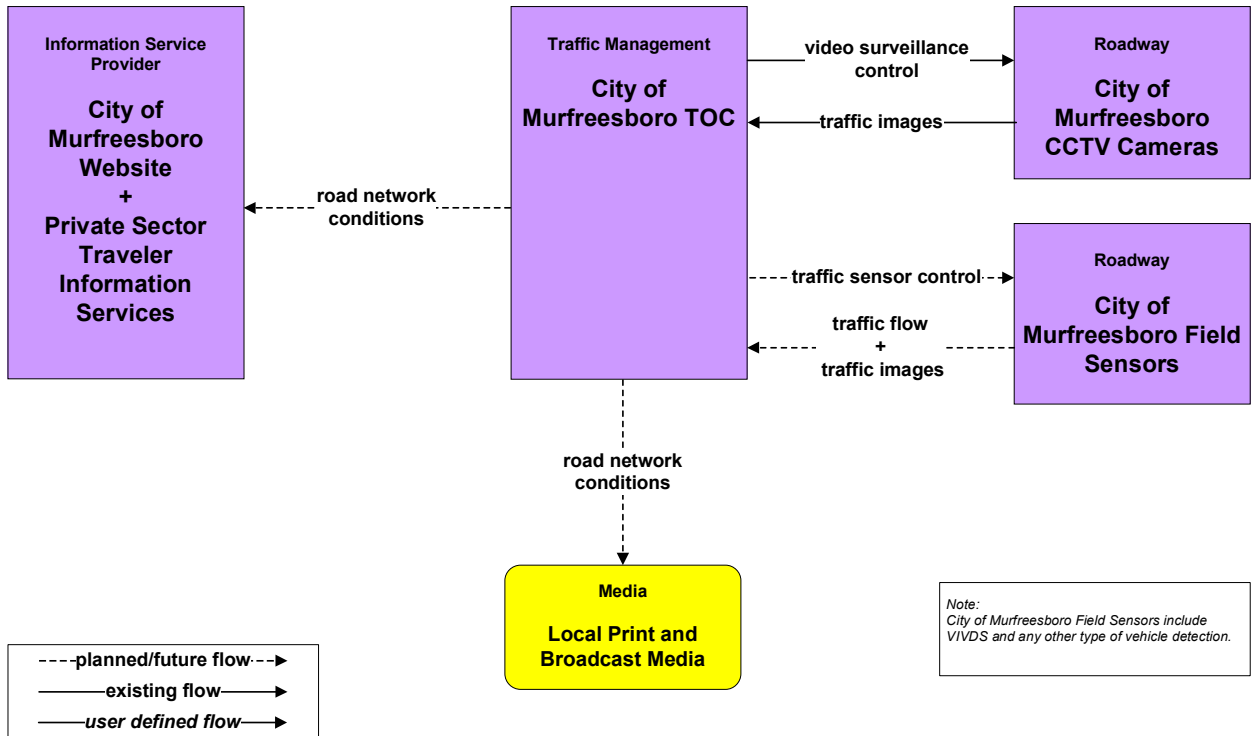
Information Service Provider

City of Murfreesboro Website
+
Private Sector Traveler Information Services

Traffic Management

City of Murfreesboro TOC

video surveillance control

traffic images

Roadway

City of Murfreesboro CCTV Cameras

road network conditions

traffic sensor control

Roadway

City of Murfreesboro Field Sensors

traffic flow
+
traffic images

road network conditions

Media

Local Print and Broadcast Media

Note:
City of Murfreesboro Field Sensors include VIVDS and any other type of vehicle detection.

planned/future flow

existing flow

user defined flow